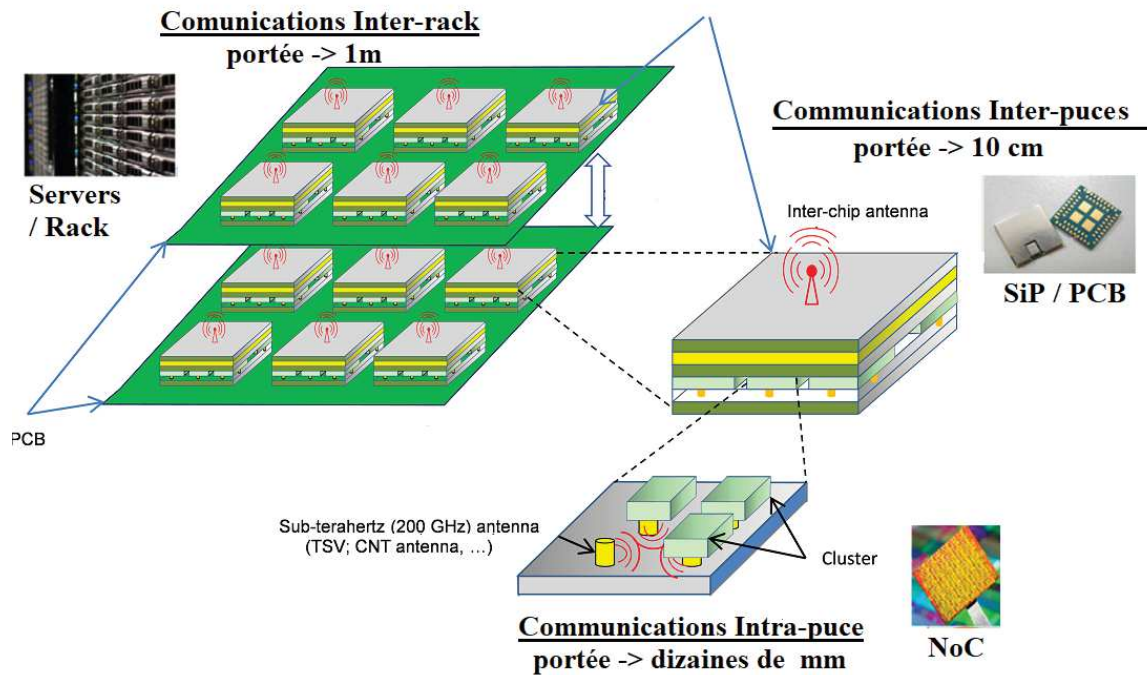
Comunications Inter-rack
portée -> 1m

Servers / Rack

Communications Inter-puces
portée -> 10 cm

Inter-chip antenna

SiP / PCB

PCB

Sub-terahertz (200 GHz) antenna (TSV; CNT antenna, …)

Cluster

Communications Intra-puce
portée -> dizaines de mm

NoC